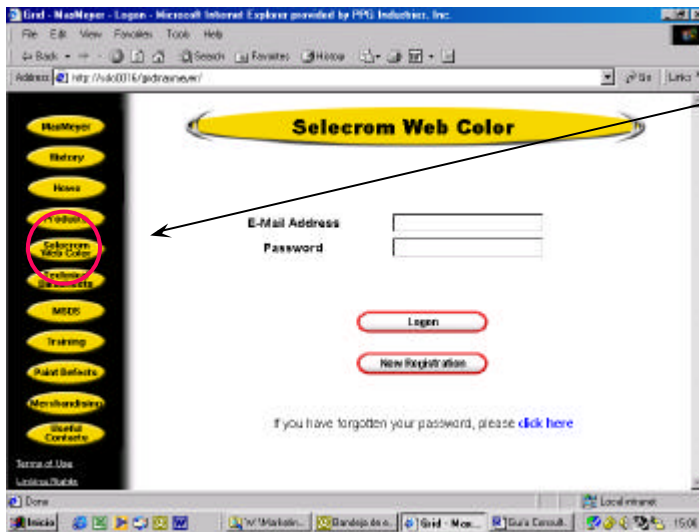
Grid - MaxMeyer - Logon - Microsoft Internet Explorer provided by PPG Industries, Inc.

File Edit View Favorites Tools Help

Back Search Favorites History

Address http://sdc0016/gridmaxmeyer/ Go Links

MaxMeyer

History

News

Products

Selecrom Web Color

Technical Documents

MSDS

Training

Paint Defects

Merchandising

Useful Contacts

Terms of Use

Links

Selecrom Web Color

E-Mail Address

Password

Logon

New Registration

If you have forgotten your password, please click here

Done

Local intranet

Inicio

Grid - Max...

Guia Consult...

15:0